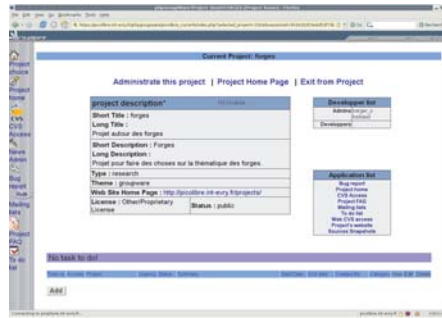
Current Project: forges

Administrate this project | Project Home Page | Exit from Project

project description*

Short Title : forges
Long Title :
Projet autour des forges
Short Description : Forges
Long Description :
Projet pour faire des choses sur la thématique des forges.
Type : research
Theme : groupware
Web Site Home Page : http://picolibre.int-evry.fr/projects/
License : Other/Proprietary License
Status : public

Developer list
Admin
Developer

Application list
Bug report
Project home
CVS Access
Project FAQ
Mailing lists
To do list
Web CVS access
Project's website
Sources Snapshots

Project Admin
Project Home
CVS Access
News Admin
Bug report
Mailing lists
Project FAQ
To do list

No task to do!

Add